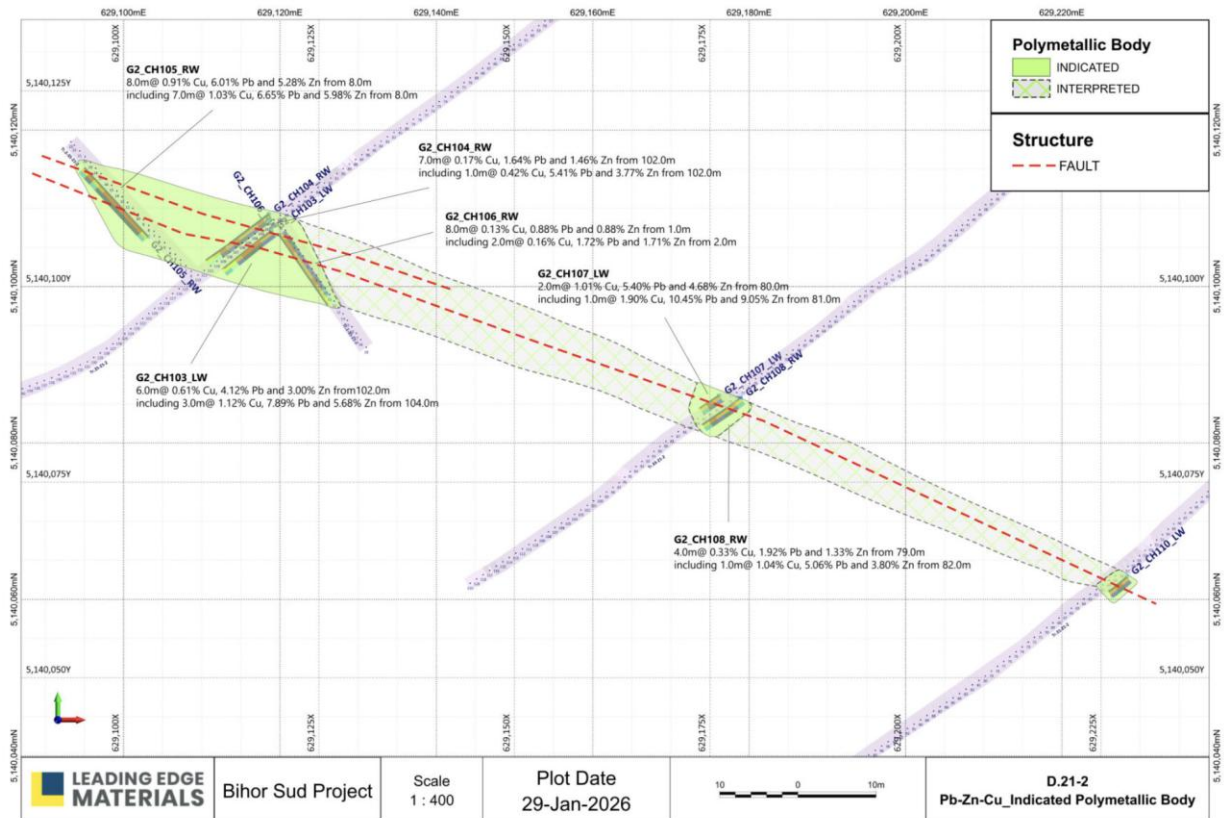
629,100mE
629,120mE
629,140mE
629,160mE
629,180mE
629,200mE
629,220mE

629,100X
629,125X
629,150X
629,175X
629,200X
629,225X

5,140,125Y
5,140,120mN
5,140,100Y
5,140,100mN
5,140,080mN
5,140,075Y
5,140,060mN
5,140,050Y
5,140,040mN

Polymetallic Body
INDICATED
INTERPRETED

Structure
FAULT

G2_CH105_RW
8.0m@ 0.91% Cu, 6.01% Pb and 5.28% Zn from 8.0m
including 7.0m@ 1.03% Cu, 6.65% Pb and 5.98% Zn from 8.0m

G2_CH104_RW
7.0m@ 0.17% Cu, 1.64% Pb and 1.46% Zn from 102.0m
including 1.0m@ 0.42% Cu, 5.41% Pb and 3.77% Zn from 102.0m

G2_CH106_RW
8.0m@ 0.13% Cu, 0.88% Pb and 0.88% Zn from 1.0m
including 2.0m@ 0.16% Cu, 1.72% Pb and 1.71% Zn from 2.0m

G2_CH107_LW
2.0m@ 1.01% Cu, 5.40% Pb and 4.68% Zn from 80.0m
including 1.0m@ 1.90% Cu, 10.45% Pb and 9.05% Zn from 81.0m

G2_CH103_LW
6.0m@ 0.61% Cu, 4.12% Pb and 3.00% Zn from102.0m
including 3.0m@ 1.12% Cu, 7.89% Pb and 5.68% Zn from 104.0m

G2_CH108_RW
4.0m@ 0.33% Cu, 1.92% Pb and 1.33% Zn from 79.0m
including 1.0m@ 1.04% Cu, 5.06% Pb and 3.80% Zn from 82.0m

G2_CH106
G2_CH104_RW
CH103_LW
CH105_RW
G2_CH107_LW
G2_CH108_RW
G2_CH110_LW

LEADING EDGE MATERIALS
Bihor Sud Project
Scale
1 : 400
Plot Date
29-Jan-2026
10 0 10m
D.21-2
Pb-Zn-Cu_Indicated Polymetallic Body